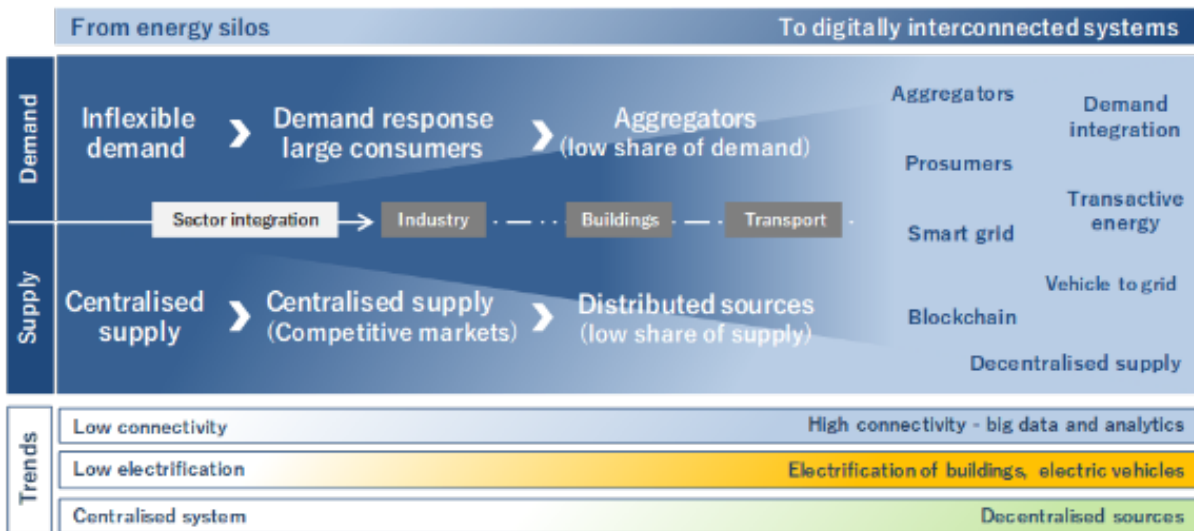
From energy silos

To digitally interconnected systems

Demand

Inflexible demand

Demand response large consumers

Aggregators (low share of demand)

Aggregators

Demand integration

Prosumers

Sector integration

Industry

Buildings

Transport

Smart grid

Transactive energy

Supply

Centralised supply

Centralised supply (Competitive markets)

Distributed sources (low share of supply)

Vehicle to grid

Blockchain

Decentralised supply

Trends

Low connectivity

High connectivity - big data and analytics

Low electrification

Electrification of buildings, electric vehicles

Centralised system

Decentralised sources